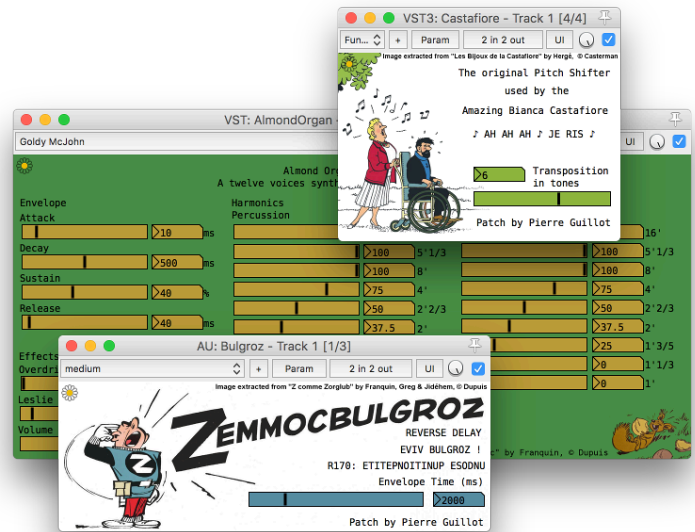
VST3: Castafiore - Track 1 [4/4]

Fun... + Param 2 in 2 out UI

Image extracted from "Les Bijoux de la Castafiore" by Hergé, © Casterman

The original Pitch Shifter used by the Amazing Bianca Castafiore

♪ AH AH AH ♪ JE RIS ♪

6 Transposition in tones

Patch by Pierre Guillot

VST: AlmondOrgan

Goldy McJohn

UI

Almond Or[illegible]
A twelve voices synth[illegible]

Envelope
Attack
10 ms
Decay
500 ms
Sustain
40 %
Release
40 ms

Harmonics
Percussion

| | 16' | | 16' |
|---|---|---|---|
| 100 | 5'1/3 | 100 | 5'1/3 |
| 100 | 8' | 100 | 8' |
| 75 | 4' | 75 | 4' |
| 50 | 2'2/3 | 50 | 2'2/3 |
| 37.5 | 2' | 37.5 | 2' |
| | | 25 | 1'3/5 |
| | | 0 | 1'1/3 |
| | | 0 | 1' |

Effects
Overdri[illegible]
Leslie
Volume

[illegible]" by Franquin, © Dupuis

AU: Bulgroz - Track 1 [1/3]

medium + Param 2 in 2 out UI

Image extracted from "Z comme Zorglub" by Franquin, Greg & Jidéhem, © Dupuis

ZEMMOCBULGROZ

REVERSE DELAY
EVIV BULGROZ !
R170: ETITEPNOITINUP ESODNU
Envelope Time (ms)
2000

Patch by Pierre Guillot